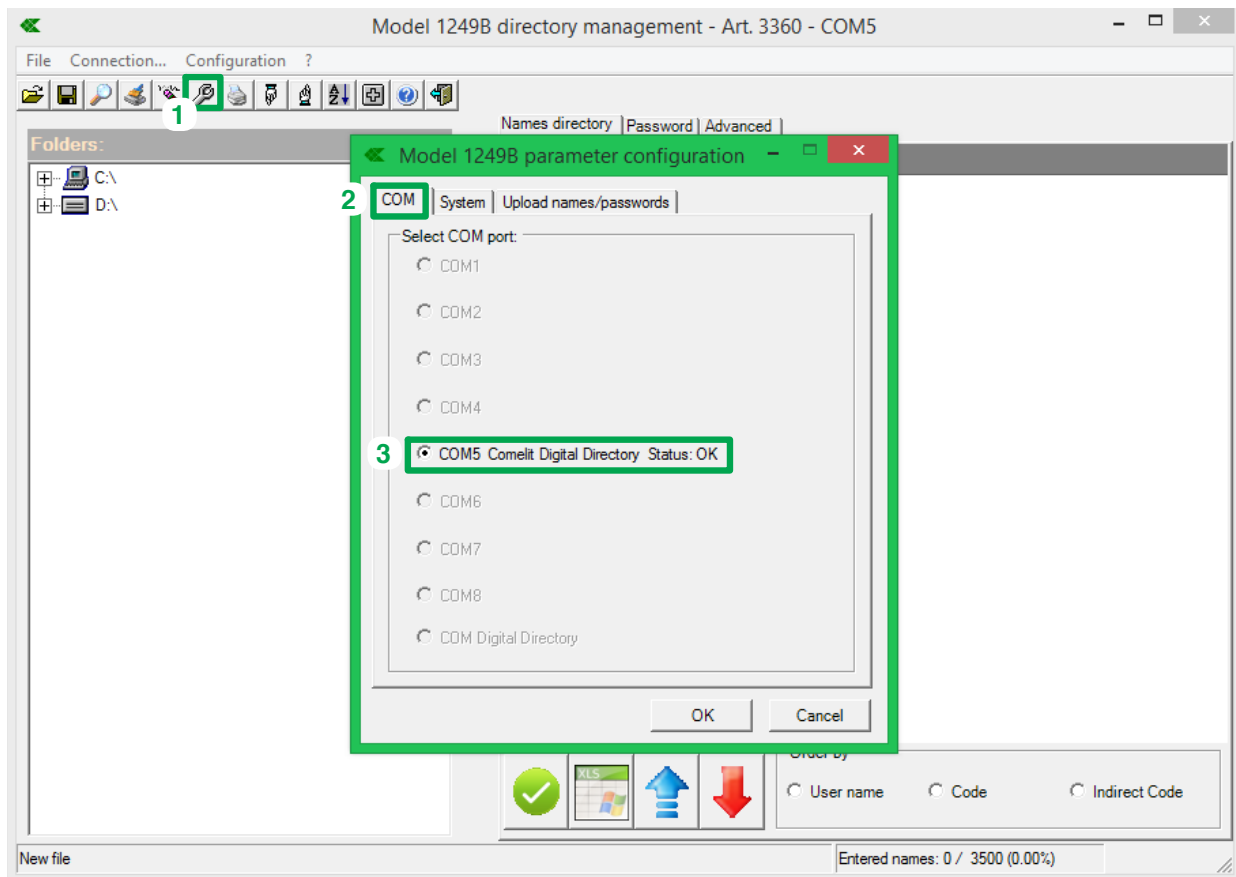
Model 1249B directory management - Art. 3360 - COM5

File Connection... Configuration ?

1

Folders:

C:\
D:\

Names directory | Password | Advanced

Model 1249B parameter configuration

2

COM | System | Upload names/passwords

Select COM port:

COM1

COM2

COM3

COM4

3

COM5 Comelit Digital Directory Status: OK

COM6

COM7

COM8

COM Digital Directory

OK Cancel

XLS

Order by

User name Code Indirect Code

New file

Entered names: 0 / 3500 (0.00%)